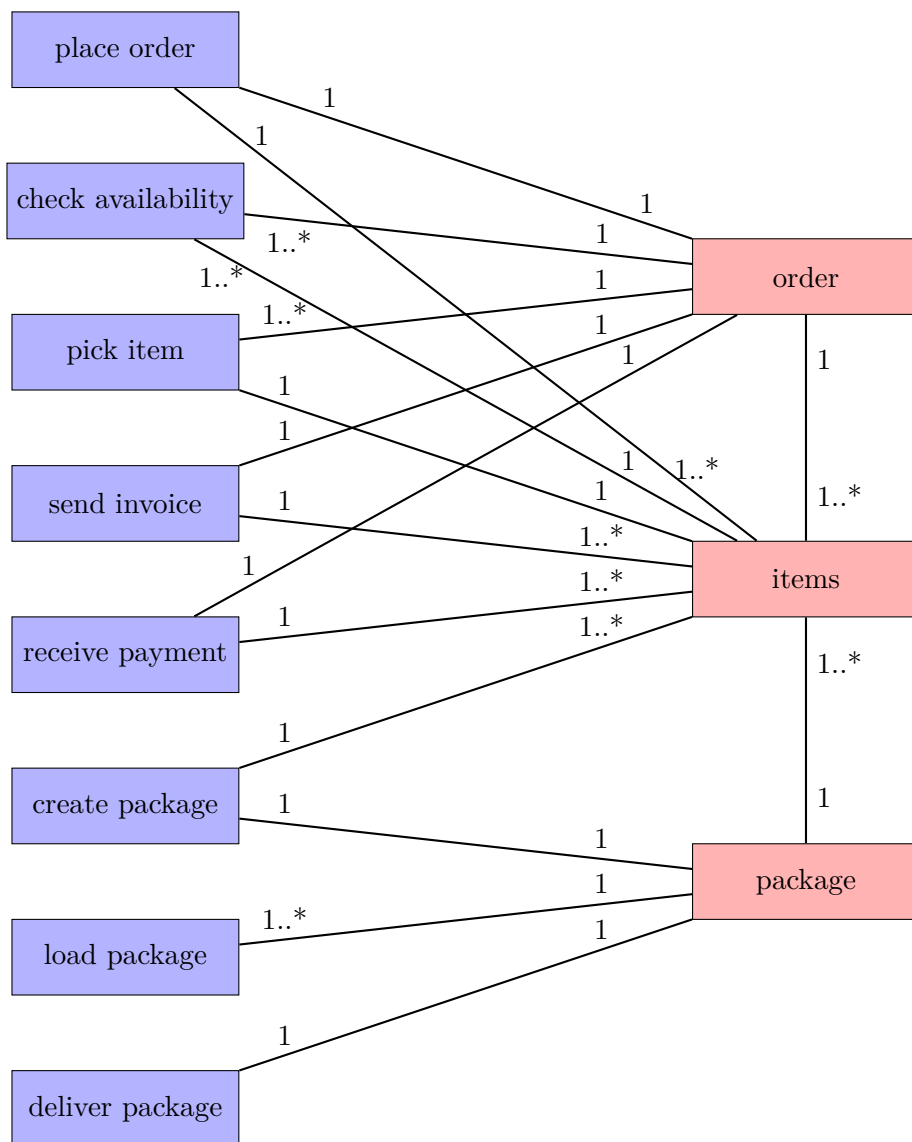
place order

1

1

1

check availability

1..*

1

1..*

order

1

1..*

pick item

1

1

1

1

send invoice

1

1

1..*

1

1..*

1

1..*

receive payment

1

items

1..*

1..*

1

create package

1

1

1

load package

1..*

1

package

1

deliver package

1